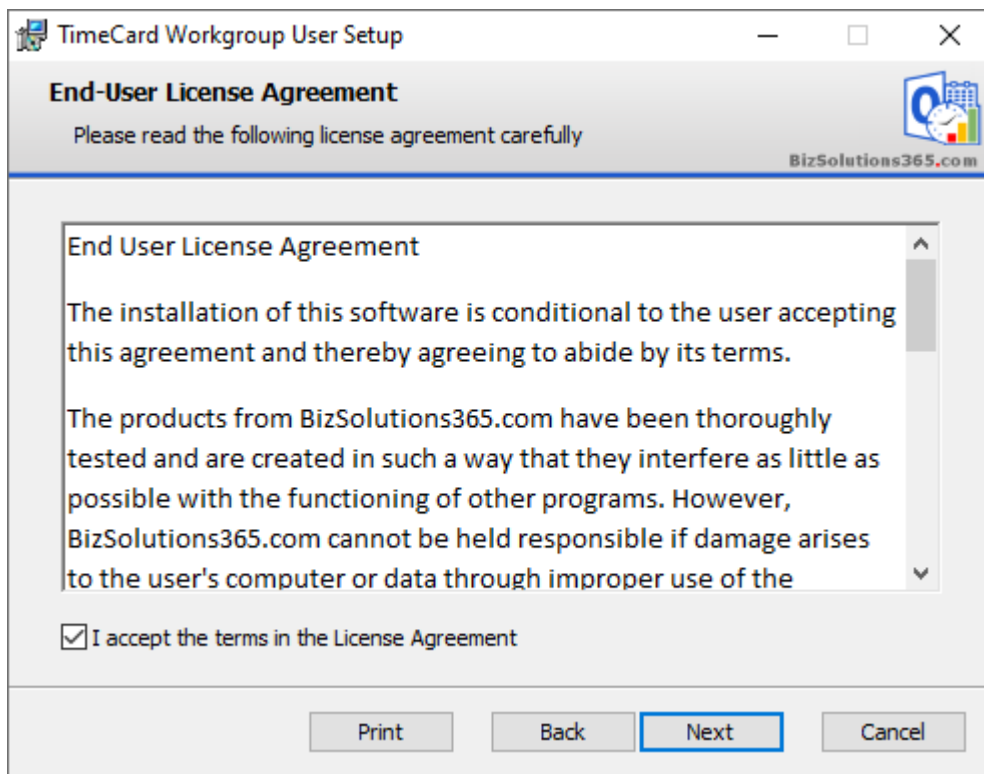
TimeCard Workgroup User Setup

End-User License Agreement

Please read the following license agreement carefully

BizSolutions365.com

End User License Agreement

The installation of this software is conditional to the user accepting this agreement and thereby agreeing to abide by its terms.

The products from BizSolutions365.com have been thoroughly tested and are created in such a way that they interfere as little as possible with the functioning of other programs. However, BizSolutions365.com cannot be held responsible if damage arises to the user's computer or data through improper use of the

I accept the terms in the License Agreement

Print Back Next Cancel